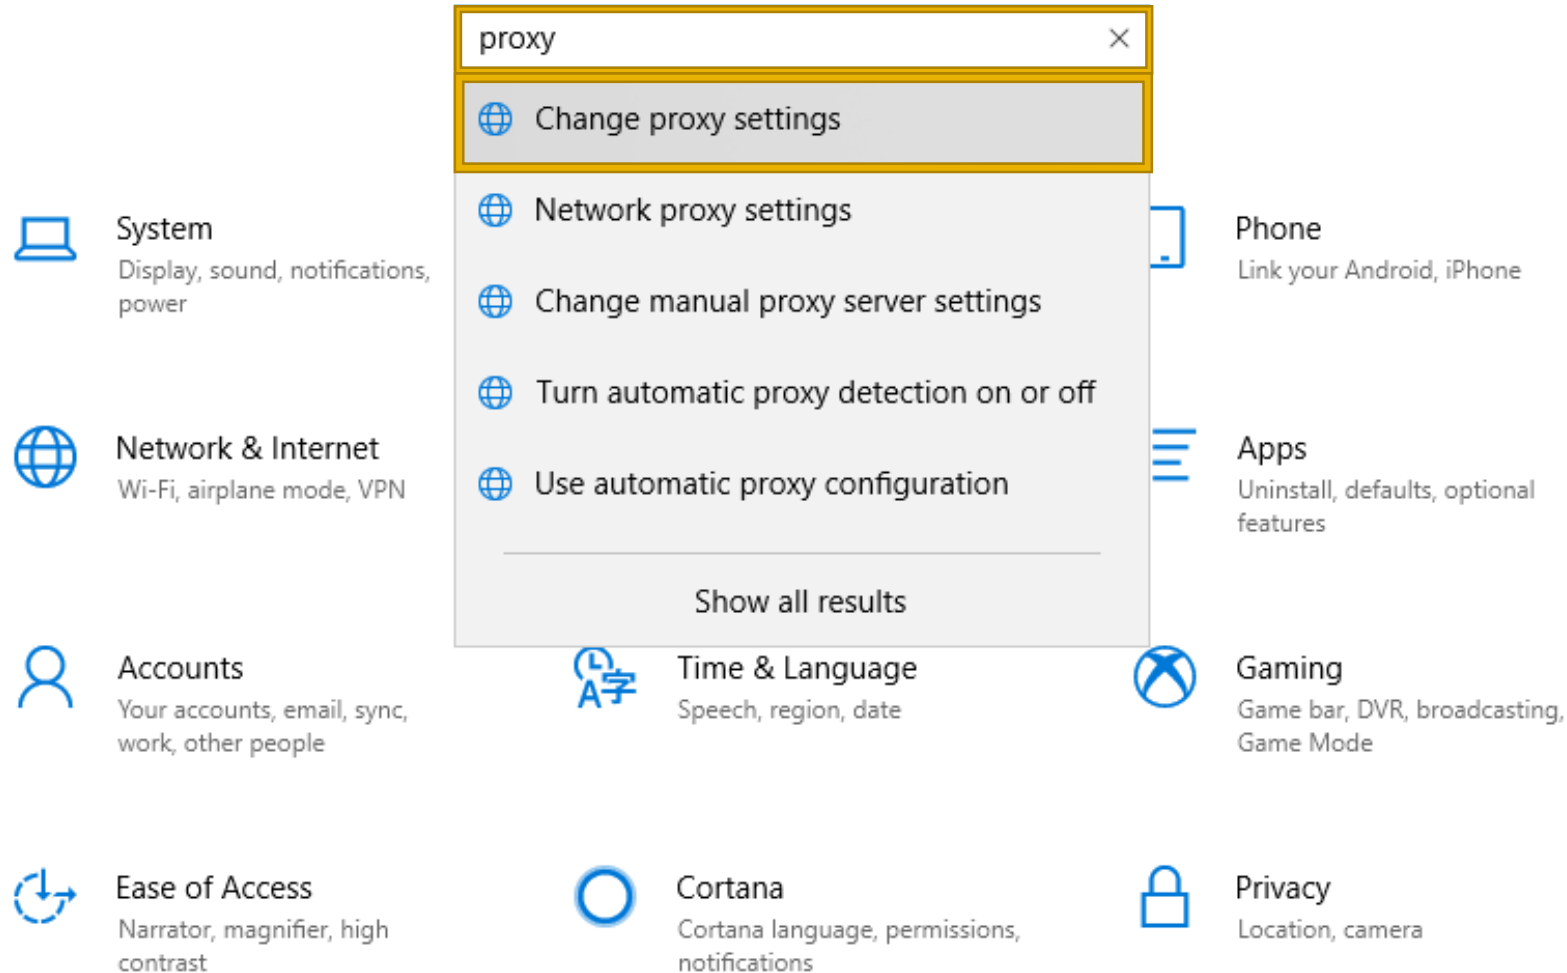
proxy

Change proxy settings

Network proxy settings

Change manual proxy server settings

Turn automatic proxy detection on or off

Use automatic proxy configuration

Show all results

System
Display, sound, notifications, power

Phone
Link your Android, iPhone

Network & Internet
Wi-Fi, airplane mode, VPN

Apps
Uninstall, defaults, optional features

Accounts
Your accounts, email, sync, work, other people

Time & Language
Speech, region, date

Gaming
Game bar, DVR, broadcasting, Game Mode

Ease of Access
Narrator, magnifier, high contrast

Cortana
Cortana language, permissions, notifications

Privacy
Location, camera